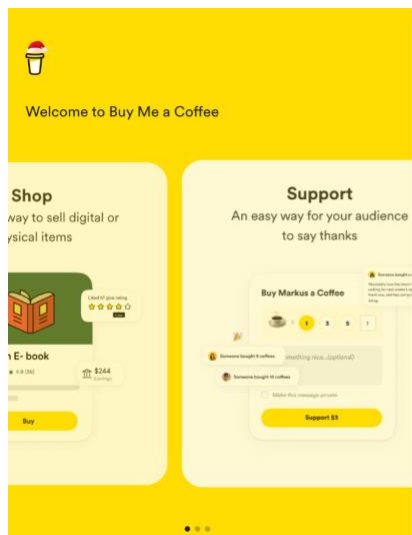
Welcome to Buy Me a Coffee

Shop

way to sell digital or ysical items

Liked it! give rating

n E- book

4.9 (36)

$244 Earnings

Buy

Support

An easy way for your audience to say thanks

Buy Markus a Coffee

1 3 5

Someone bought 5 coffees

Someone bought 10 coffees

omething nice...(optional)

Make this message private

Support $3